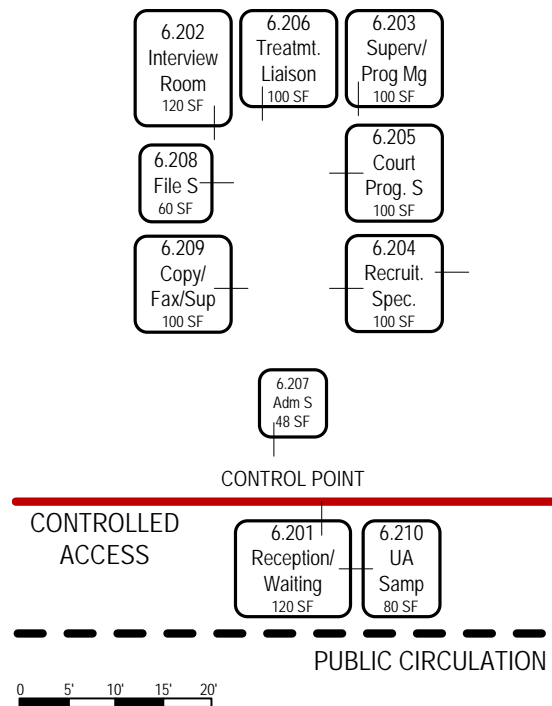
6.202
Interview
Room
120 SF

6.206
Treatmt.
Liaison
100 SF

6.203
Superv/
Prog Mg
100 SF

6.208
File S
60 SF

6.205
Court
Prog. S
100 SF

6.209
Copy/
Fax/Sup
100 SF

6.204
Recruit.
Spec.
100 SF

6.207
Adm S
48 SF

CONTROL POINT

CONTROLLED
ACCESS

6.201
Reception/
Waiting
120 SF

6.210
UA
Samp
80 SF

PUBLIC CIRCULATION

0 5' 10' 15' 20'